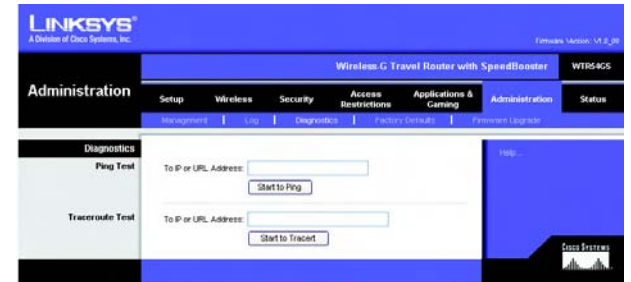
LINKSYS®
A Division of Cisco Systems, Inc.

Firmware Version: V1.0_00

Wireless-G Travel Router with SpeedBooster WTR54GS

Administration

Setup | Wireless | Security | Access Restrictions | Applications & Gaming | Administration | Status

Management | Log | Diagnostics | Factory Defaults | Firmware Upgrade

Diagnostics

Ping Test

To IP or URL Address:

Start to Ping

Traceroute Test

To IP or URL Address:

Start to Tracert

Help...

Cisco Systems